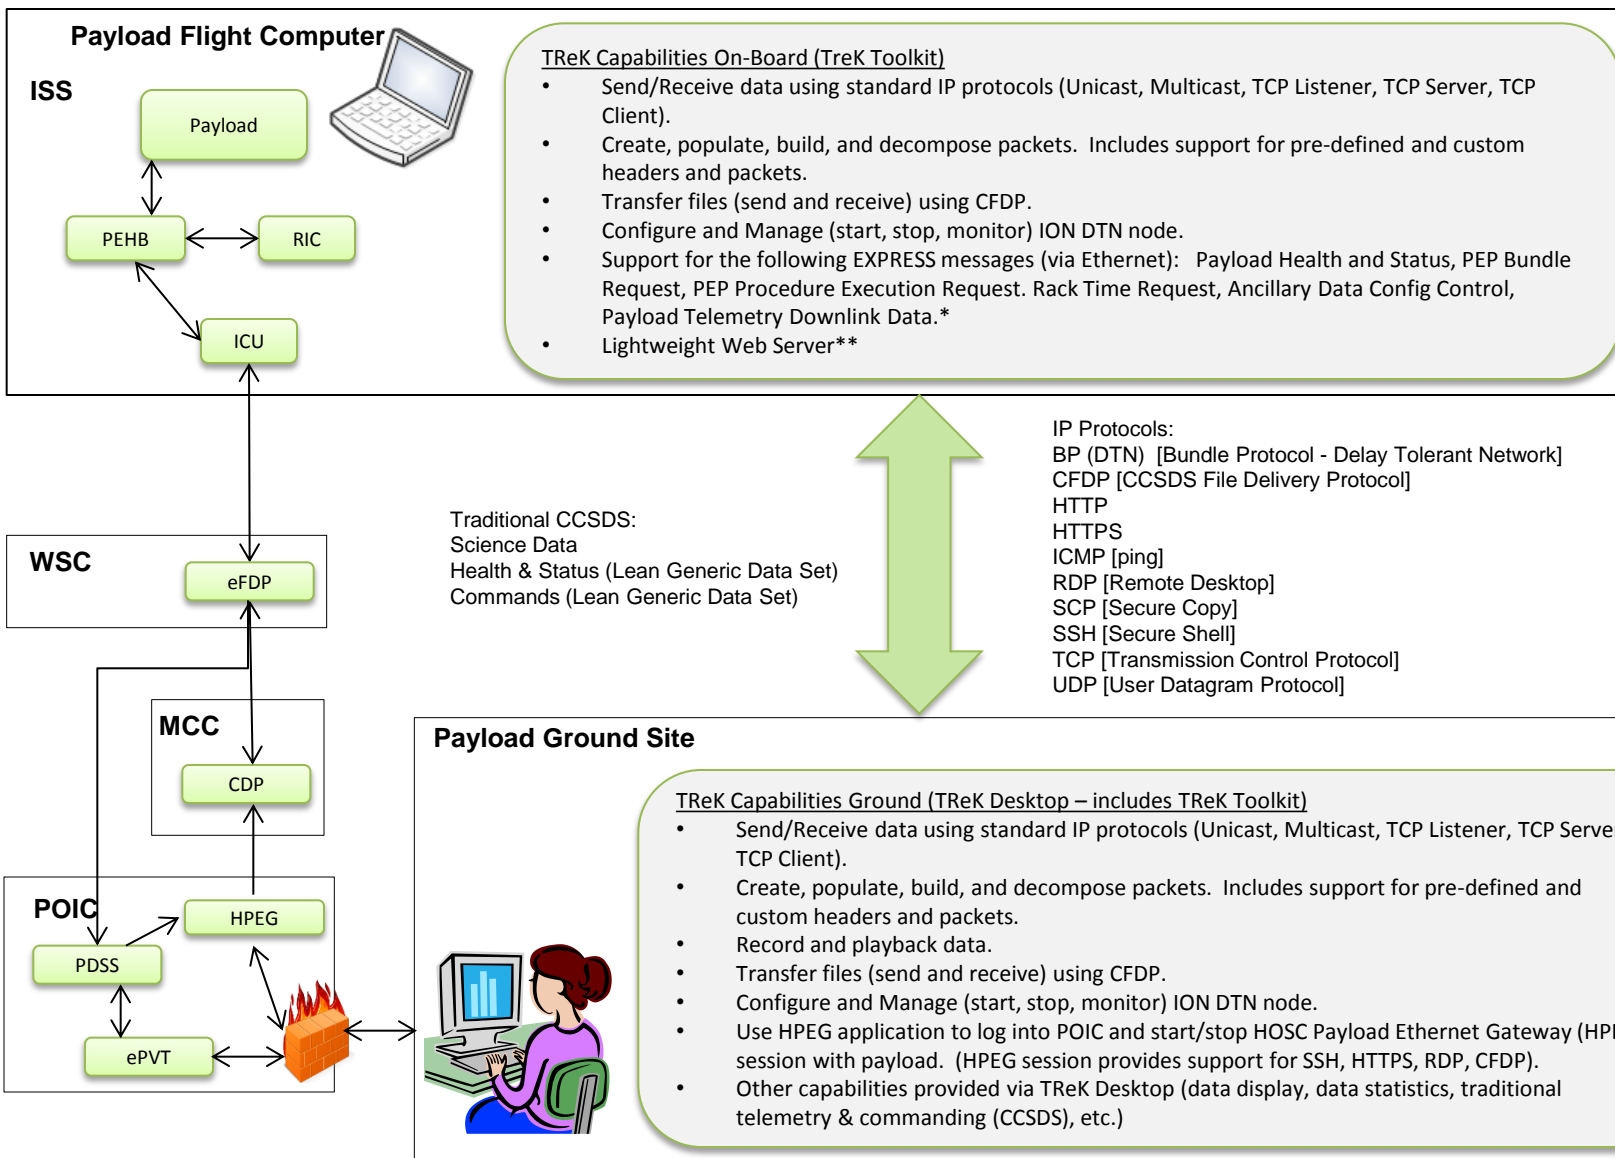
Payload Flight Computer

ISS

Payload

PEHB

RIC

ICU

TReK Capabilities On-Board (TreK Toolkit)
• Send/Receive data using standard IP protocols (Unicast, Multicast, TCP Listener, TCP Server, TCP Client).
• Create, populate, build, and decompose packets. Includes support for pre-defined and custom headers and packets.
• Transfer files (send and receive) using CFDP.
• Configure and Manage (start, stop, monitor) ION DTN node.
• Support for the following EXPRESS messages (via Ethernet): Payload Health and Status, PEP Bundle Request, PEP Procedure Execution Request. Rack Time Request, Ancillary Data Config Control, Payload Telemetry Downlink Data.*
• Lightweight Web Server**

IP Protocols:
BP (DTN) [Bundle Protocol - Delay Tolerant Network]
CFDP [CCSDS File Delivery Protocol]
HTTP
HTTPS
ICMP [ping]
RDP [Remote Desktop]
SCP [Secure Copy]
SSH [Secure Shell]
TCP [Transmission Control Protocol]
UDP [User Datagram Protocol]

Traditional CCSDS:
Science Data
Health & Status (Lean Generic Data Set)
Commands (Lean Generic Data Set)

WSC

eFDP

MCC

CDP

POIC

HPEG

PDSS

ePVT

Payload Ground Site

TReK Capabilities Ground (TReK Desktop – includes TReK Toolkit)
• Send/Receive data using standard IP protocols (Unicast, Multicast, TCP Listener, TCP Serve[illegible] TCP Client).
• Create, populate, build, and decompose packets. Includes support for pre-defined and custom headers and packets.
• Record and playback data.
• Transfer files (send and receive) using CFDP.
• Configure and Manage (start, stop, monitor) ION DTN node.
• Use HPEG application to log into POIC and start/stop HOSC Payload Ethernet Gateway (HP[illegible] session with payload. (HPEG session provides support for SSH, HTTPS, RDP, CFDP).
• Other capabilities provided via TReK Desktop (data display, data statistics, traditional telemetry & commanding (CCSDS), etc.)